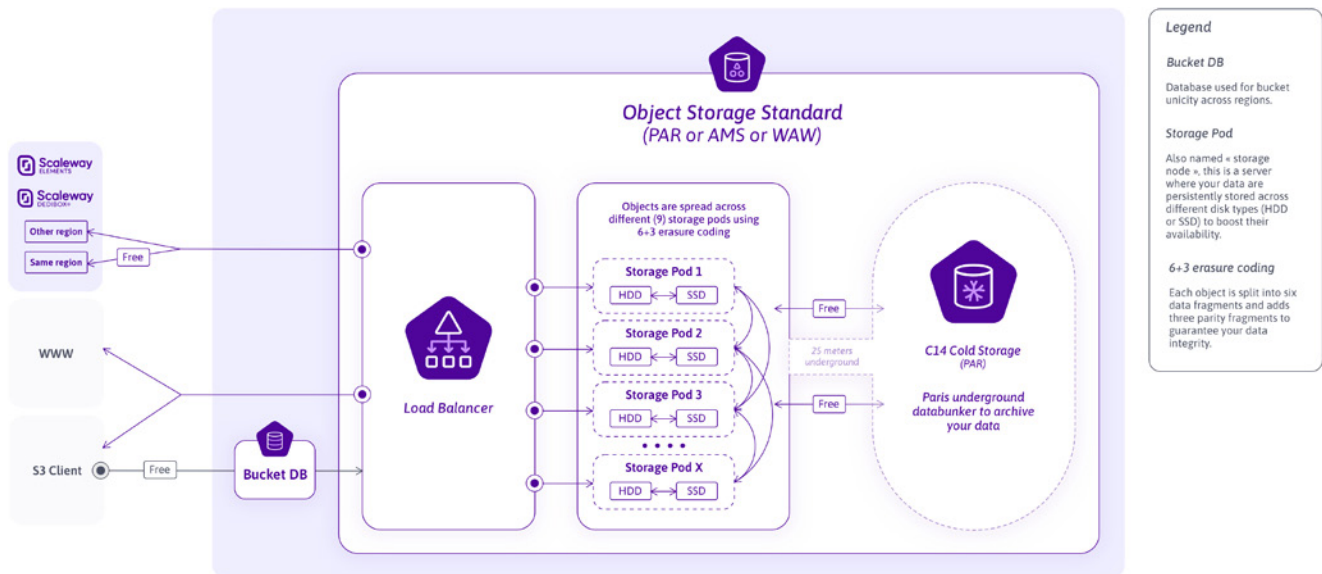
Scaleway ELEMENTS
Scaleway DEDIBOX
Other region
Same region
Free

WWW

S3 Client
Free
Bucket DB

Object Storage Standard
(PAR or AMS or WAW)

Load Balancer

Objects are spread across different (9) storage pods using 6+3 erasure coding

Storage Pod 1
HDD SSD
Storage Pod 2
HDD SSD
Storage Pod 3
HDD SSD
Storage Pod X
HDD SSD

Free
25 meters underground
Free

C14 Cold Storage
(PAR)
Paris underground databunker to archive your data

Legend

Bucket DB

Database used for bucket unicity across regions.

Storage Pod

Also named « storage node », this is a server where your data are persistently stored across different disk types (HDD or SSD) to boost their availability.

6+3 erasure coding

Each object is split into six data fragments and adds three parity fragments to guarantee your data integrity.